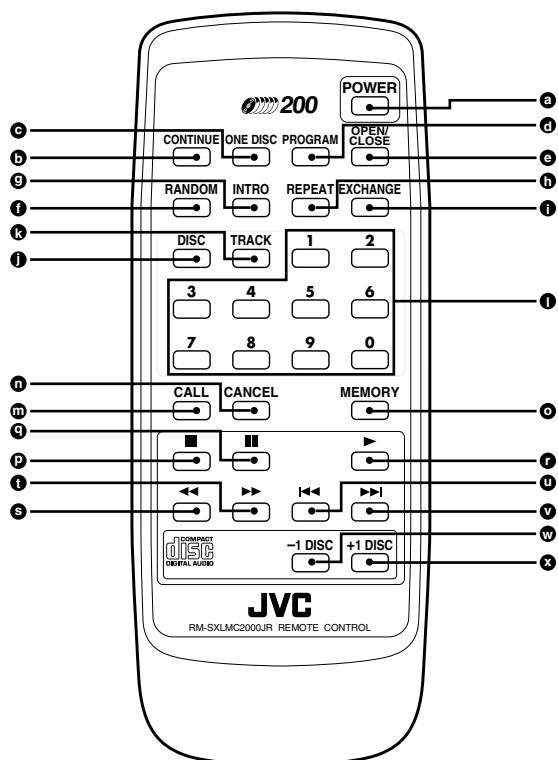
200

POWER

a

c

d

CONTINUE ONE DISC PROGRAM OPEN/ CLOSE

b

e

g

h

RANDOM INTRO REPEAT EXCHANGE

f

i

k

DISC TRACK 1 2

j

3 4 5 6

l

7 8 9 0

n

CALL CANCEL MEMORY

m

o

q

p

r

t

u

s

v

w

COMPACT DISC DIGITAL AUDIO

−1 DISC +1 DISC

x

JVC

RM-SXLMC2000JR REMOTE CONTROL